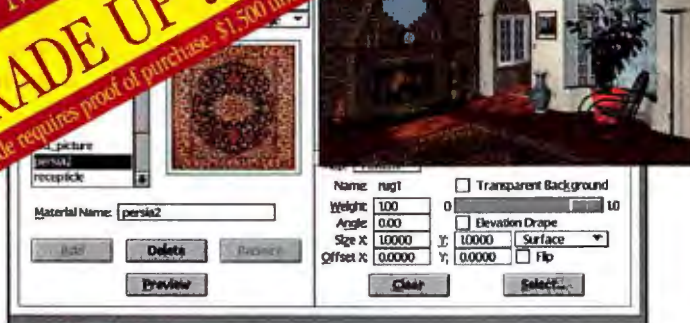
ADE UP
de requires proof of purchase. $1,500 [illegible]

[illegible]_picture
persia2
recepticle

Material Name: persia2

Add
Delete
Replace
Preview

Name: rug1
Transparent Background
Weight: 100
0
10
Angle: 0.00
Elevation Drape
Size X: 10000
Y: 10000
Surface
Offset X: 0.0000
Y: 0.0000
Flip

Clear
Select...